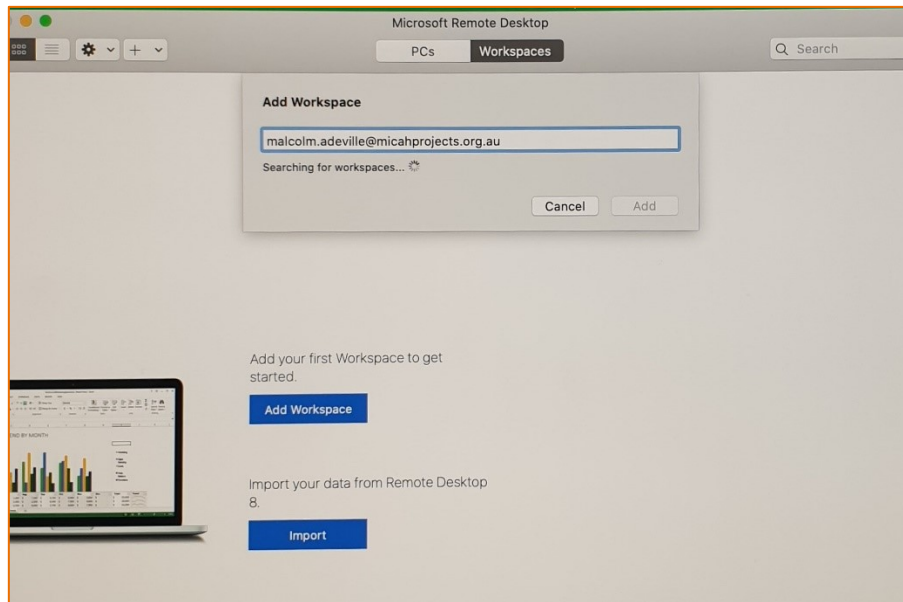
Microsoft Remote Desktop

PCs Workspaces

Search

Add Workspace

malcolm.adeville@micahprojects.org.au

Searching for workspaces...

Cancel Add

Add your first Workspace to get started.

Add Workspace

Import your data from Remote Desktop 8.

Import